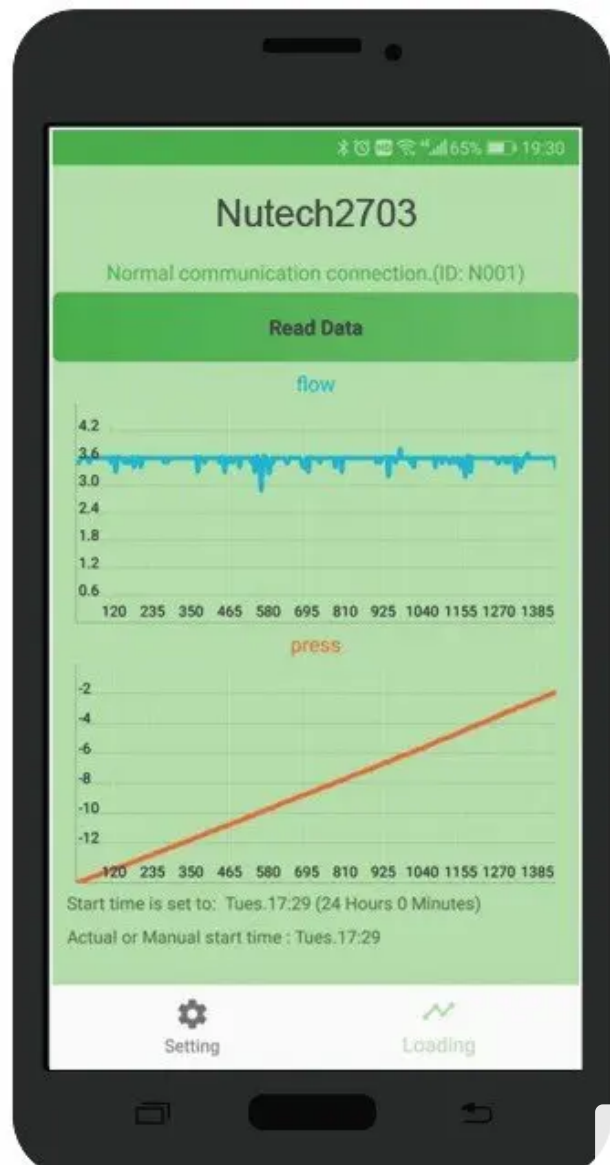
65% 19:30

Nutech2703

Normal communication connection.(ID: N001)

Read Data

flow

4.2
3.6
3.0
2.4
1.8
1.2
0.6
120 235 350 465 580 695 810 925 1040 1155 1270 1385

press

-2
-4
-6
-8
-10
-12
120 235 350 465 580 695 810 925 1040 1155 1270 1385

Start time is set to: Tues.17:29 (24 Hours 0 Minutes)

Actual or Manual start time : Tues.17:29

Setting

Loading